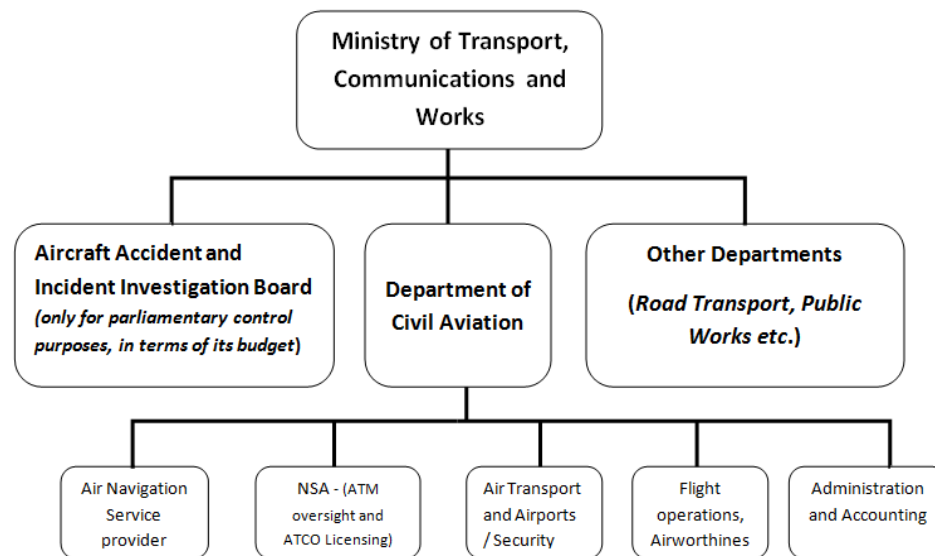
Ministry of Transport, Communications and Works

Aircraft Accident and Incident Investigation Board (only for parliamentary control purposes, in terms of its budget)

Department of Civil Aviation

Other Departments (Road Transport, Public Works etc.)

Air Navigation Service provider

NSA - (ATM oversight and ATCO Licensing)

Air Transport and Airports / Security

Flight operations, Airworthines

Administration and Accounting